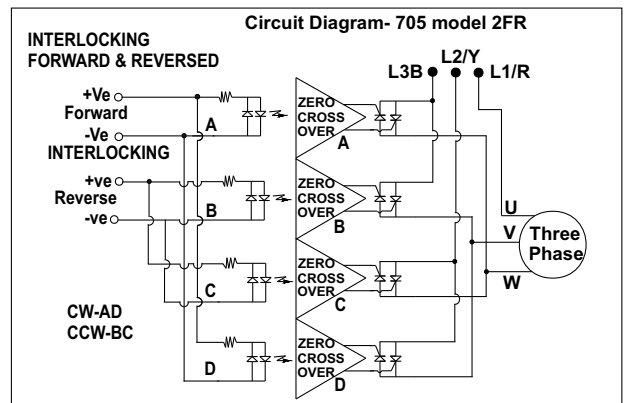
Circuit Diagram- 705 model 2FR

INTERLOCKING FORWARD & REVERSED

L3B L2/Y L1/R

+Ve
Forward
-Ve
INTERLOCKING

+ve
Reverse
-ve

A
B
C
D

ZERO CROSS OVER
A

ZERO CROSS OVER
B

ZERO CROSS OVER
C

ZERO CROSS OVER
D

CW-AD
CCW-BC

U
V
W

Three Phase